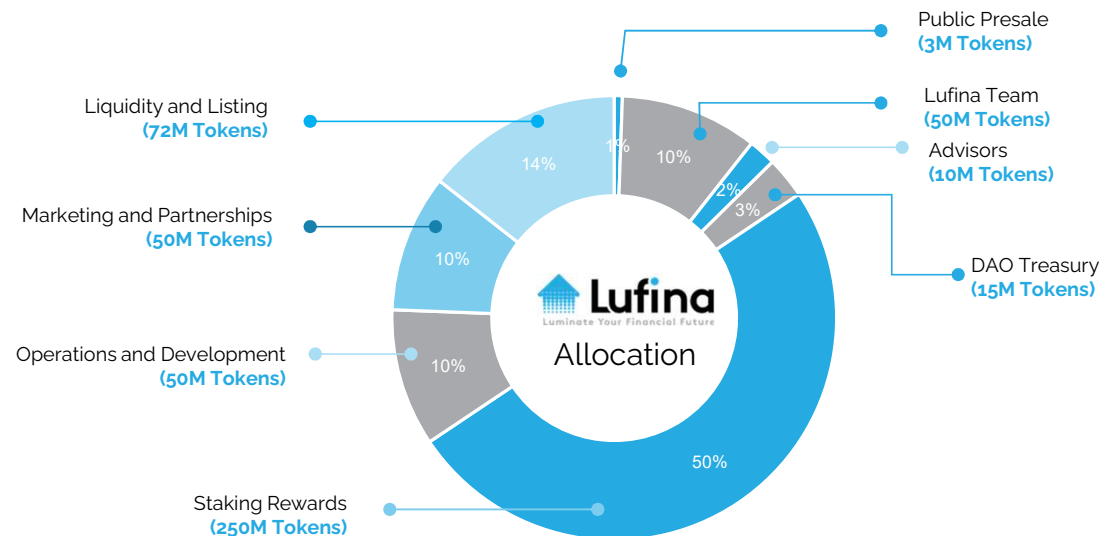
Public Presale
(3M Tokens)

Liquidity and Listing
(72M Tokens)

Lufina Team
(50M Tokens)

Advisors
(10M Tokens)

Marketing and Partnerships
(50M Tokens)

DAO Treasury
(15M Tokens)

Operations and Development
(50M Tokens)

Staking Rewards
(250M Tokens)

1%
10%
2%
3%
14%
10%
10%
50%

Lufina
Luminate Your Financial Future
Allocation